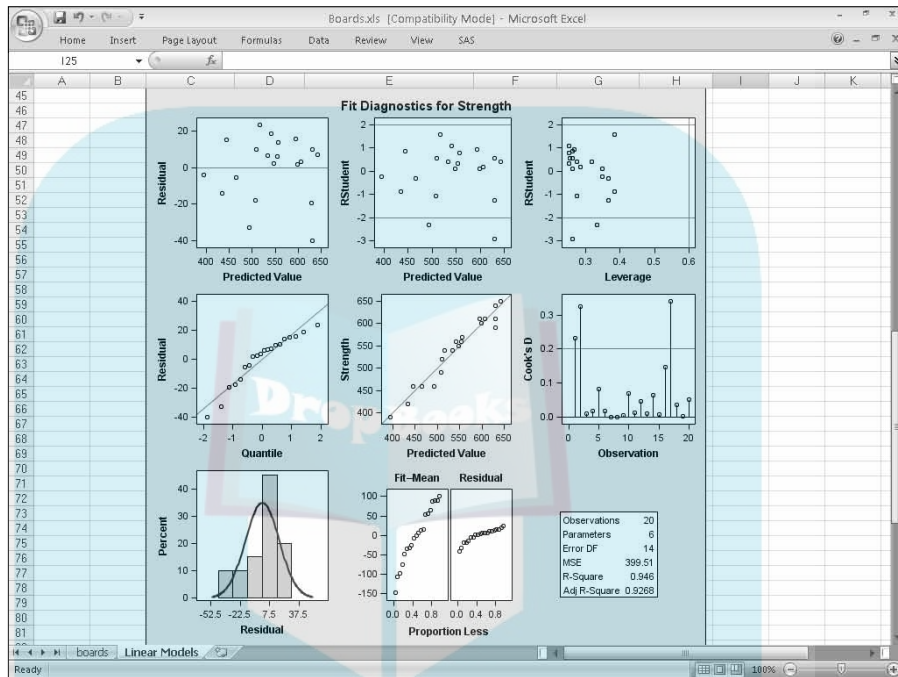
Boards.xls [Compatibility Mode] - Microsoft Excel

Home Insert Page Layout Formulas Data Review View SAS

I25 $f_x$

A B C D E F G H I J K

45 46 47 48 49 50 51 52 53 54 55 56 57 58 59 60 61 62 63 64 65 66 67 68 69 70 71 72 73 74 75 76 77 78 79 80 81

Fit Diagnostics for Strength

Residual
20
0
-20
-40
400 450 500 550 600 650
Predicted Value

RStudent
2
1
0
-1
-2
-3
400 450 500 550 600 650
Predicted Value

RStudent
2
1
0
-1
-2
-3
0.3 0.4 0.5 0.6
Leverage

Residual
40
20
0
-20
-40
-2 -1 0 1 2
Quantile

Strength
650
600
550
500
450
400
400 450 500 550 600 650
Predicted Value

Cook's D
0.3
0.2
0.1
0.0
0 5 10 15 20
Observation

Percent
40
30
20
10
0
-52.5 -22.5 7.5 37.5
Residual

Fit–Mean Residual
100
50
0
-50
-100
-150
0.0 0.4 0.8 0.0 0.4 0.8
Proportion Less

| Observations | 20 |
|---|---|
| Parameters | 6 |
| Error DF | 14 |
| MSE | 399.51 |
| R-Square | 0.946 |
| Adj R-Square | 0.9268 |

boards Linear Models

Ready 100%